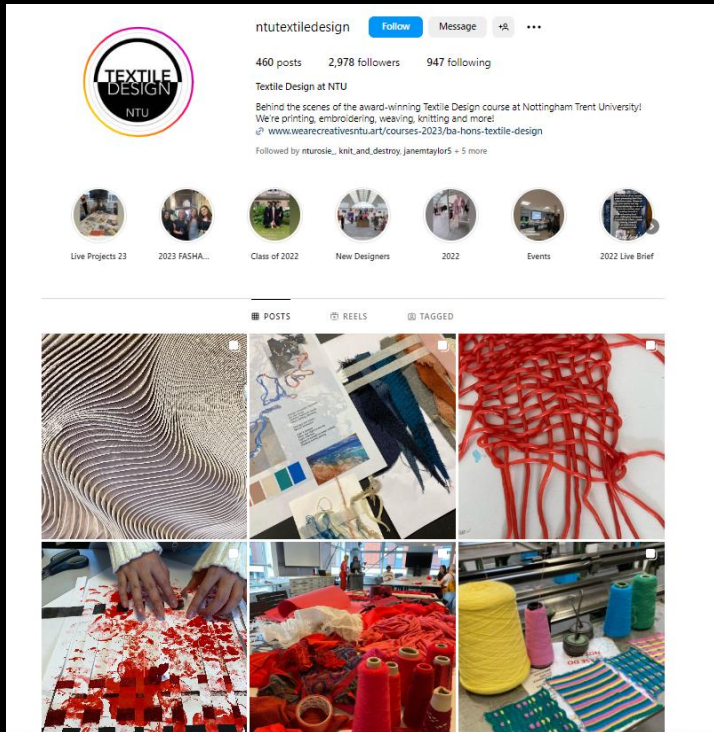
TEXTILE DESIGN NTU

ntutextiledesign Follow Message

460 posts 2,978 followers 947 following

Textile Design at NTU

Behind the scenes of the award-winning Textile Design course at Nottingham Trent University! We're printing, embroidering, weaving, knitting and more!

www.wearecreativesntu.art/courses-2023/ba-hons-textile-design

Followed by nturosie_, knit_and_destroy, janemtaylor5 + 5 more

Live Projects 23
2023 FASHA...
Class of 2022
New Designers
2022
Events
2022 Live Brief

POSTS REELS TAGGED